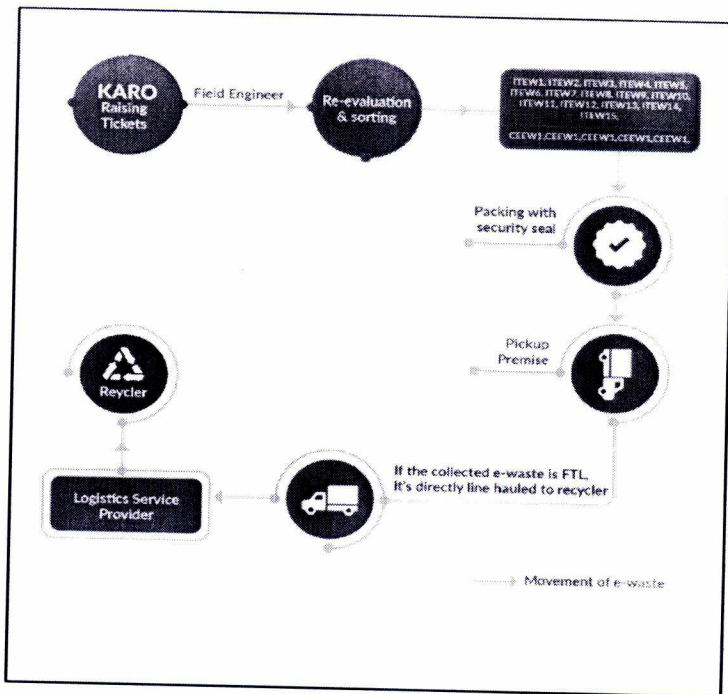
KARO Raising Tickets

Field Engineer

Re-evaluation & sorting

ITEW1, ITEW2, ITEW3, ITEW4, ITEW5, ITEW6, ITEW7, ITEW8, ITEW9, ITEW10, ITEW11, ITEW12, ITEW13, ITEW14, ITEW15,

CEEW1,CEEW1,CEEW1,CEEW1,CEEW1,

Packing with security seal

Pickup Premise

Reycler

If the collected e-waste is FTL, It's directly line hauled to recycler

Logistics Service Provider

Movement of e-waste